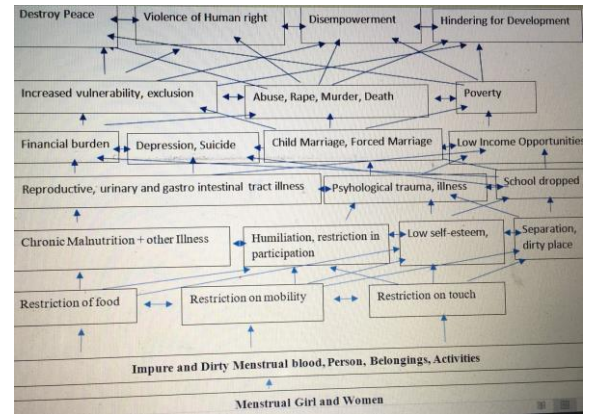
Destroy Peace

Violence of Human right

Disempowerment

Hindering for Development

Increased vulnerability, exclusion

Abuse, Rape, Murder, Death

Poverty

Financial burden

Depression, Suicide

Child Marriage, Forced Marriage

Low Income Opportunities

Reproductive, urinary and gastro intestinal tract illness

Psyhological trauma, illness

School dropped

Chronic Malnutrition + other Illness

Humiliation, restriction in participation

Low self-esteem,

Separation, dirty place

Restriction of food

Restriction on mobility

Restriction on touch

Impure and Dirty Menstrual blood, Person, Belongings, Activities

Menstrual Girl and Women